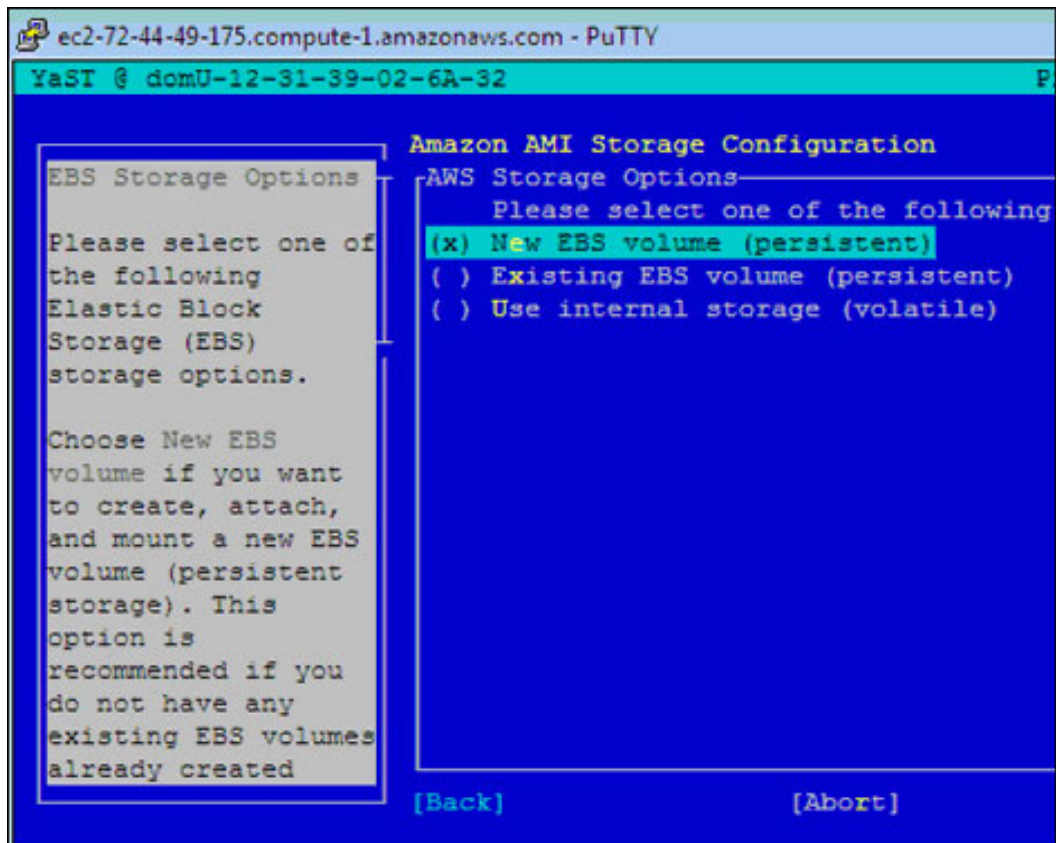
ec2-72-44-49-175.compute-1.amazonaws.com - PuTTY

YaST @ domU-12-31-39-02-6A-32

P

EBS Storage Options

Please select one of the following Elastic Block Storage (EBS) storage options.

Choose New EBS volume if you want to create, attach, and mount a new EBS volume (persistent storage). This option is recommended if you do not have any existing EBS volumes already created

Amazon AMI Storage Configuration

AWS Storage Options

Please select one of the following

(x) New EBS volume (persistent)
( ) Existing EBS volume (persistent)
( ) Use internal storage (volatile)

[Back]

[Abort]